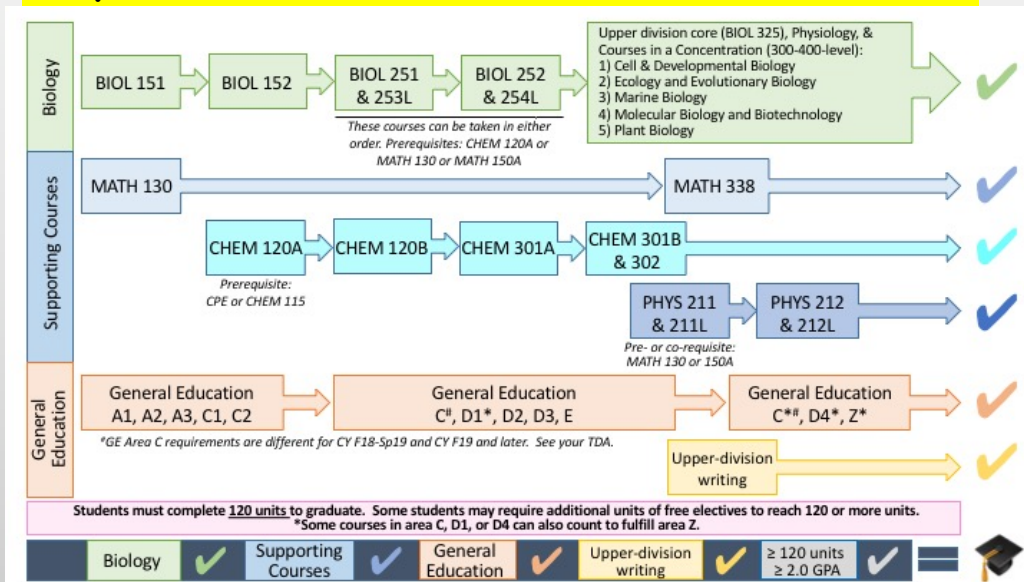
Biology

BIOL 151

BIOL 152

BIOL 251 & 253L

BIOL 252 & 254L

These courses can be taken in either order. Prerequisites: CHEM 120A or MATH 130 or MATH 150A

Upper division core (BIOL 325), Physiology, & Courses in a Concentration (300-400-level):
1) Cell & Developmental Biology
2) Ecology and Evolutionary Biology
3) Marine Biology
4) Molecular Biology and Biotechnology
5) Plant Biology

Supporting Courses

MATH 130

MATH 338

CHEM 120A

CHEM 120B

CHEM 301A

CHEM 301B & 302

Prerequisite: CPE or CHEM 115

PHYS 211 & 211L

PHYS 212 & 212L

Pre- or co-requisite: MATH 130 or 150A

General Education

General Education A1, A2, A3, C1, C2

General Education C#, D1*, D2, D3, E

General Education C*#, D4*, Z*

#GE Area C requirements are different for CY F18-Sp19 and CY F19 and later. See your TDA.

Upper-division writing

Students must complete 120 units to graduate. Some students may require additional units of free electives to reach 120 or more units.
*Some courses in area C, D1, or D4 can also count to fulfill area Z.

Biology

Supporting Courses

General Education

Upper-division writing

≥ 120 units ≥ 2.0 GPA